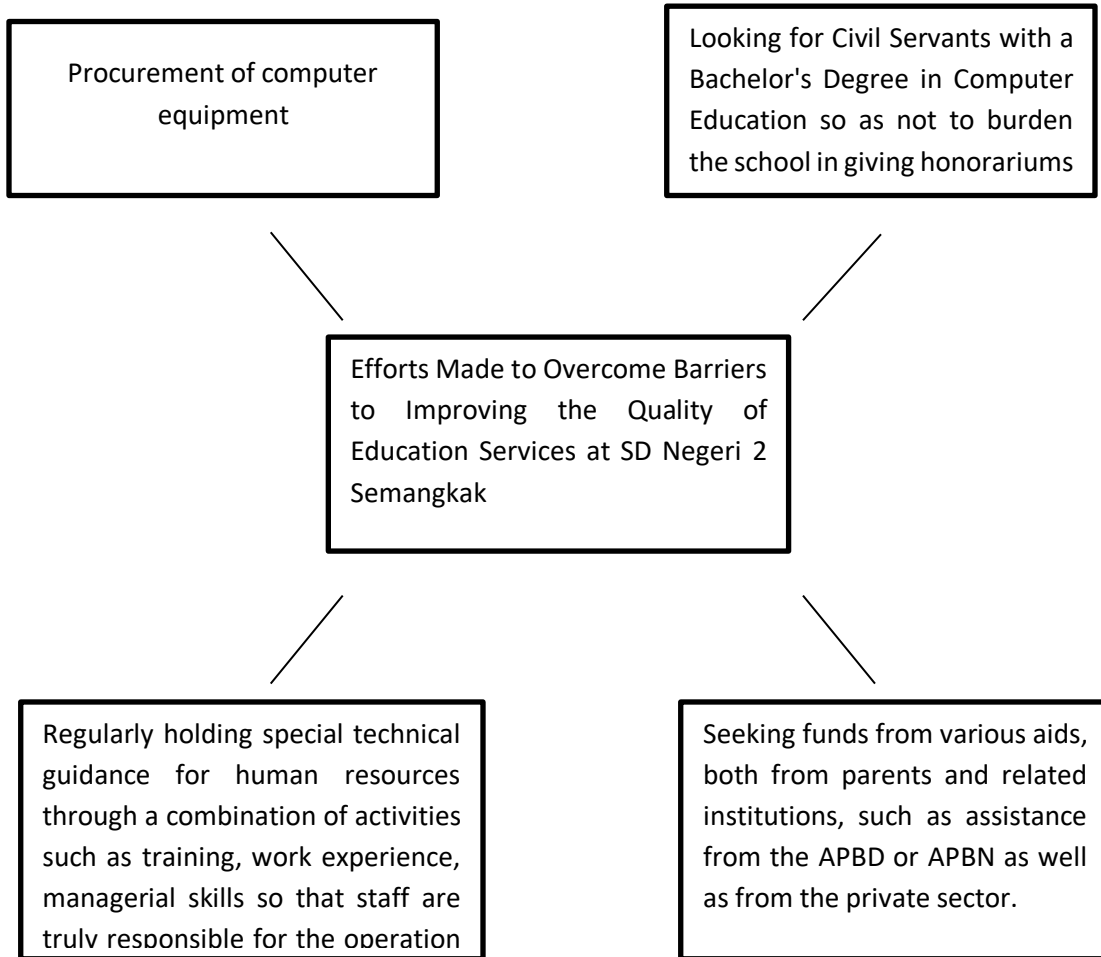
Procurement of computer equipment

Looking for Civil Servants with a Bachelor's Degree in Computer Education so as not to burden the school in giving honorariums

Efforts Made to Overcome Barriers to Improving the Quality of Education Services at SD Negeri 2 Semangkak

Regularly holding special technical guidance for human resources through a combination of activities such as training, work experience, managerial skills so that staff are truly responsible for the operation

Seeking funds from various aids, both from parents and related institutions, such as assistance from the APBD or APBN as well as from the private sector.